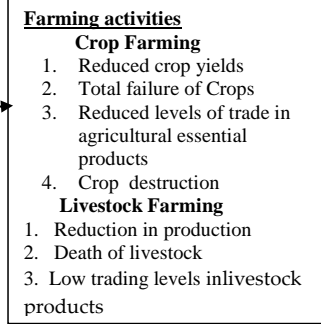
Farming activities

Crop Farming

1. Reduced crop yields
2. Total failure of Crops
3. Reduced levels of trade in agricultural essential products
4. Crop destruction

Livestock Farming

1. Reduction in production
2. Death of livestock
3. Low trading levels inlivestock products